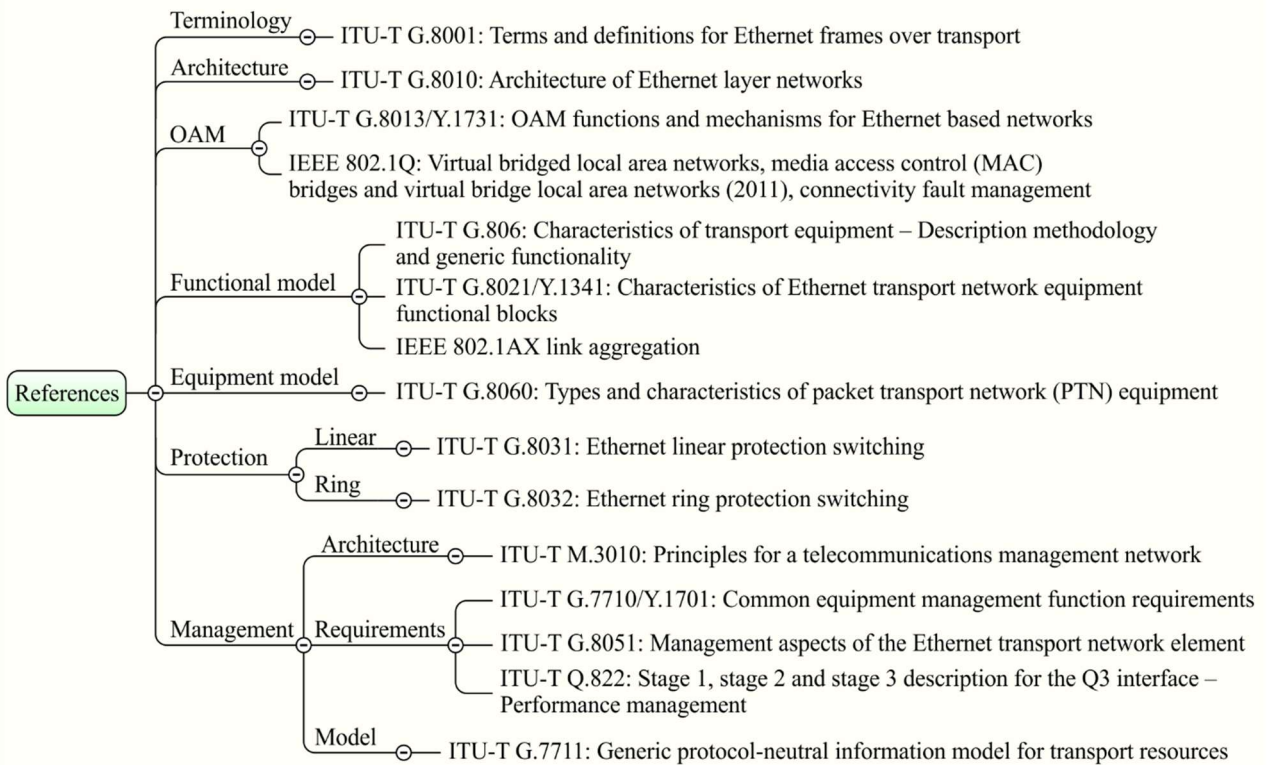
References

Terminology
ITU-T G.8001: Terms and definitions for Ethernet frames over transport

Architecture
ITU-T G.8010: Architecture of Ethernet layer networks

OAM
ITU-T G.8013/Y.1731: OAM functions and mechanisms for Ethernet based networks
IEEE 802.1Q: Virtual bridged local area networks, media access control (MAC) bridges and virtual bridge local area networks (2011), connectivity fault management

Functional model
ITU-T G.806: Characteristics of transport equipment – Description methodology and generic functionality
ITU-T G.8021/Y.1341: Characteristics of Ethernet transport network equipment functional blocks
IEEE 802.1AX link aggregation

Equipment model
ITU-T G.8060: Types and characteristics of packet transport network (PTN) equipment

Protection
Linear
ITU-T G.8031: Ethernet linear protection switching
Ring
ITU-T G.8032: Ethernet ring protection switching

Management
Architecture
ITU-T M.3010: Principles for a telecommunications management network
Requirements
ITU-T G.7710/Y.1701: Common equipment management function requirements
ITU-T G.8051: Management aspects of the Ethernet transport network element
ITU-T Q.822: Stage 1, stage 2 and stage 3 description for the Q3 interface – Performance management
Model
ITU-T G.7711: Generic protocol-neutral information model for transport resources